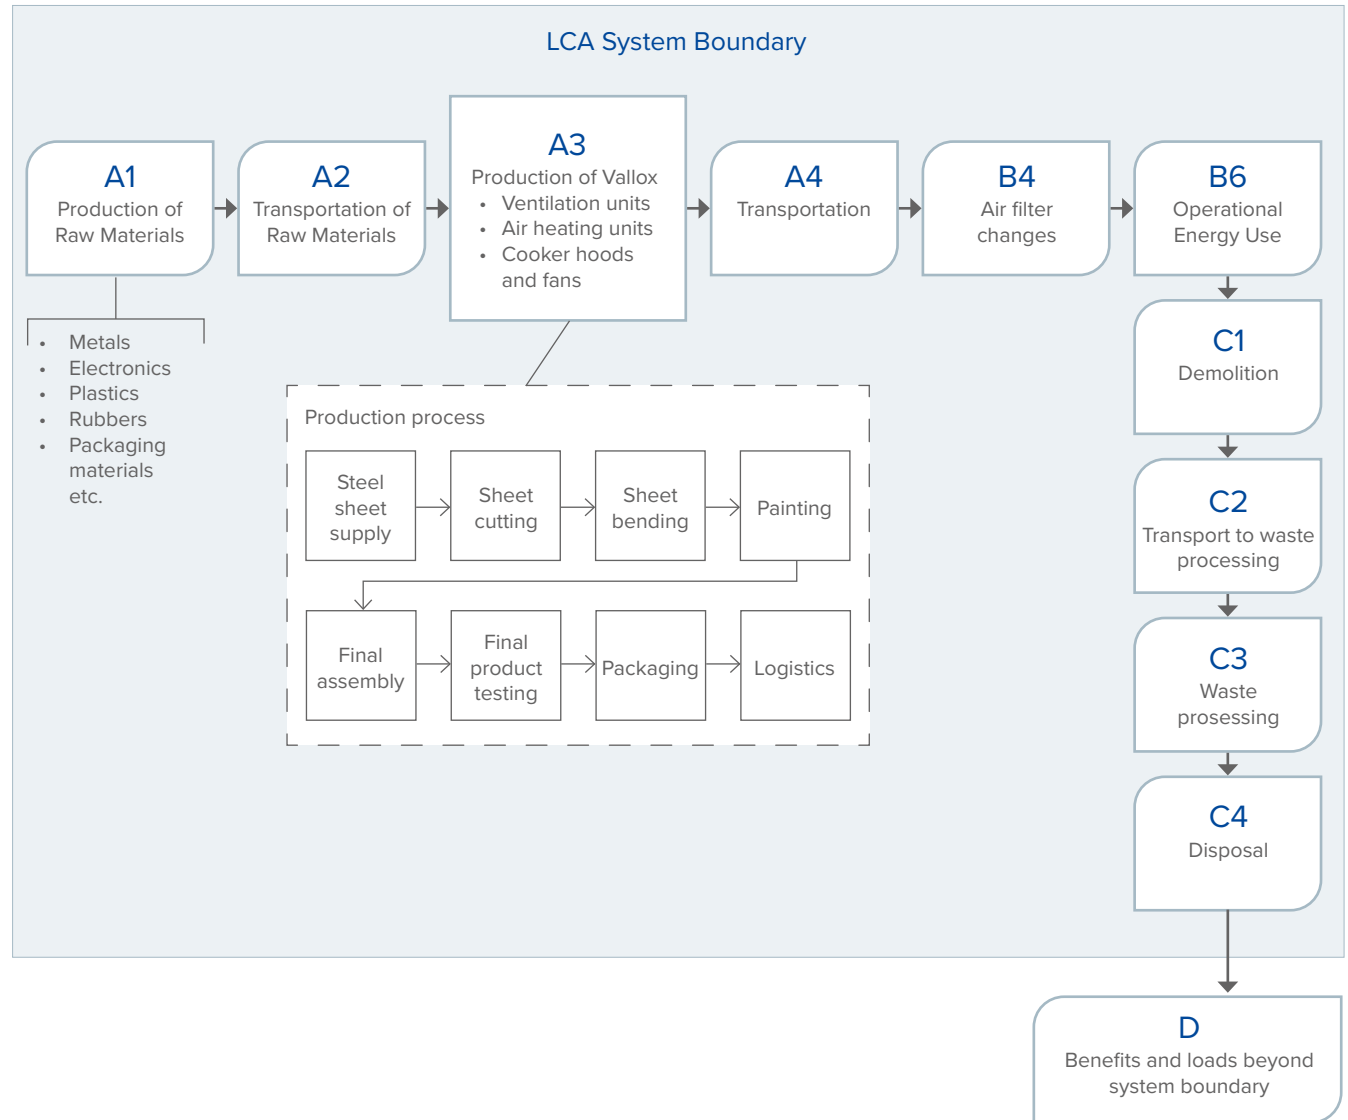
LCA System Boundary

A1
Production of Raw Materials

A2
Transportation of Raw Materials

A3
Production of Vallox
• Ventilation units
• Air heating units
• Cooker hoods and fans

A4
Transportation

B4
Air filter changes

B6
Operational Energy Use

• Metals
• Electronics
• Plastics
• Rubbers
• Packaging materials etc.

Production process

Steel sheet supply

Sheet cutting

Sheet bending

Painting

Final assembly

Final product testing

Packaging

Logistics

C1
Demolition

C2
Transport to waste processing

C3
Waste prosessing

C4
Disposal

D
Benefits and loads beyond system boundary